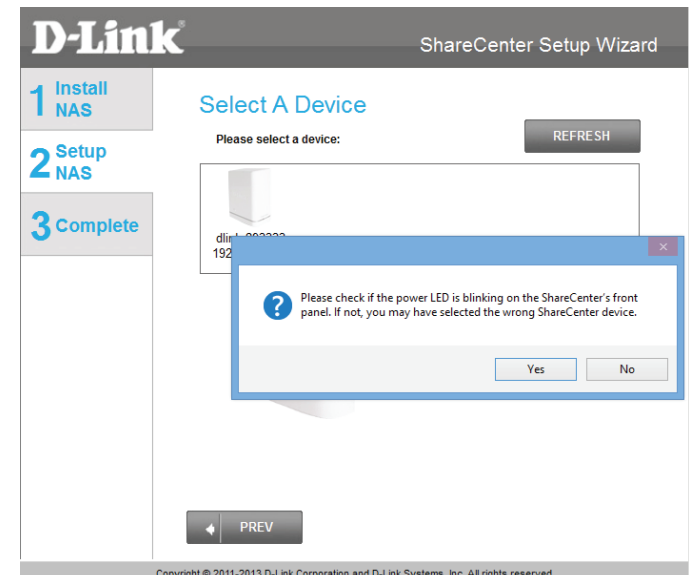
D-Link®

ShareCenter Setup Wizard

1 Install NAS

2 Setup NAS

3 Complete

Select A Device

Please select a device:

REFRESH

dlin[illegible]
192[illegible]

Please check if the power LED is blinking on the ShareCenter's front panel. If not, you may have selected the wrong ShareCenter device.

Yes

No

PREV

Copyright © 2011-2013 D-Link Corporation and D-Link Systems, Inc. All rights reserved.